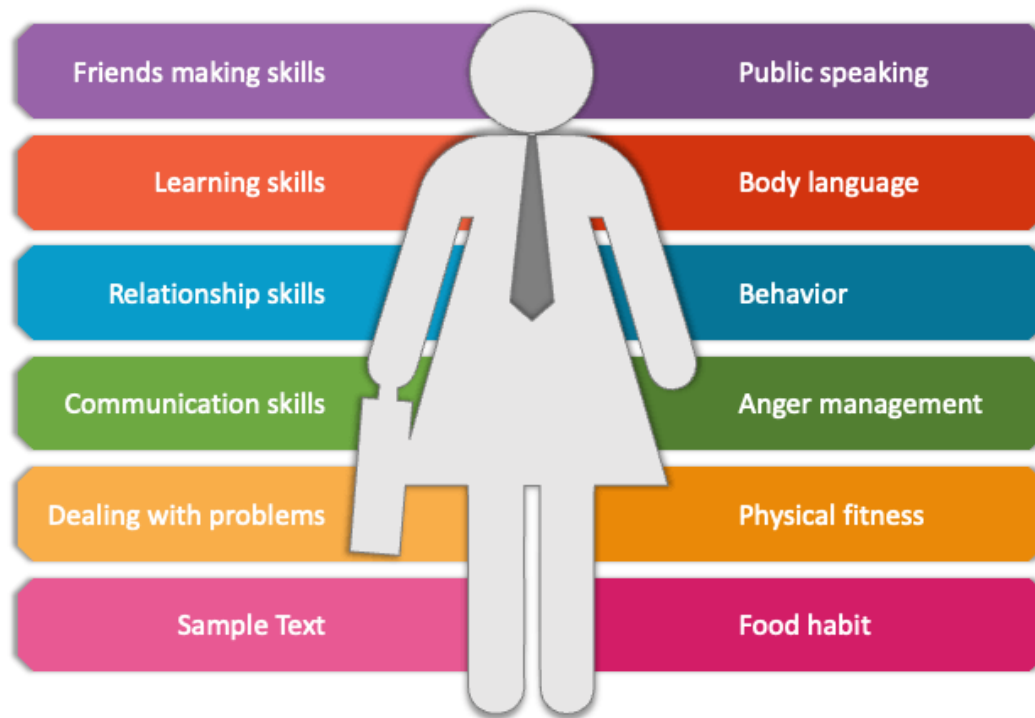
Friends making skills

Learning skills

Relationship skills

Communication skills

Dealing with problems

Sample Text

Public speaking

Body language

Behavior

Anger management

Physical fitness

Food habit